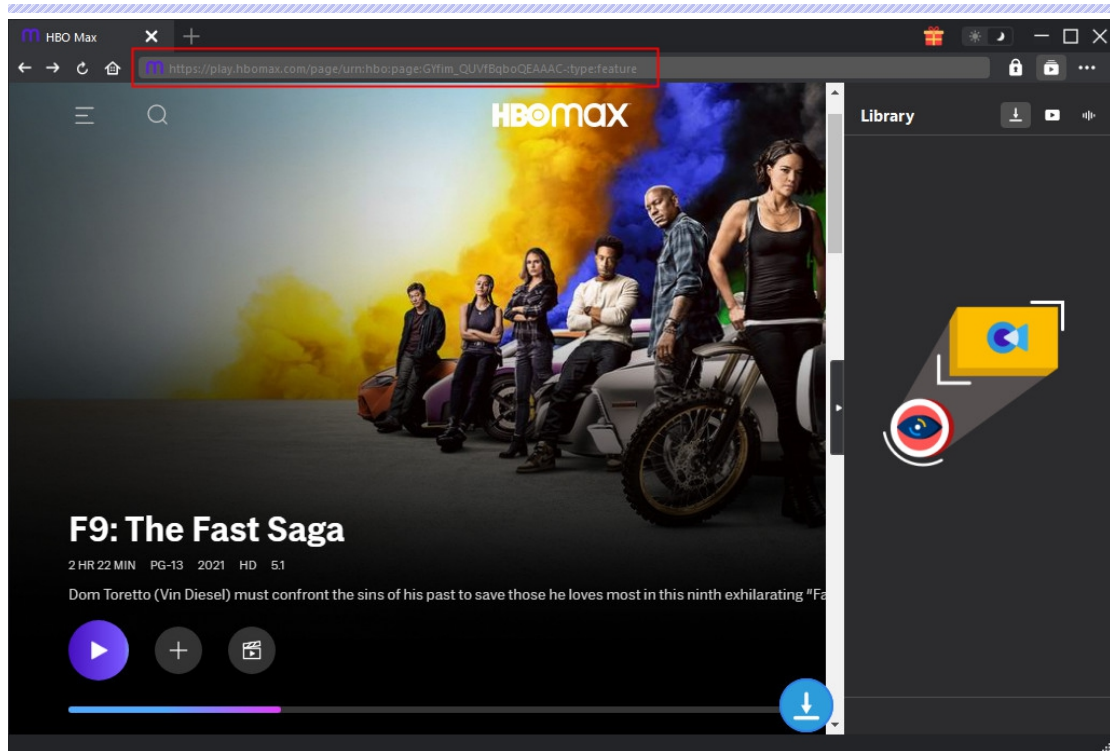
HBO Max

https://play.hbomax.com/page/urn:hbo:page:GYfim_QUVfBqboQEAAAC:type:feature

HBOmax

Library

F9: The Fast Saga

2 HR 22 MIN PG-13 2021 HD 5.1

Dom Toretto (Vin Diesel) must confront the sins of his past to save those he loves most in this ninth exhilarating "Fa